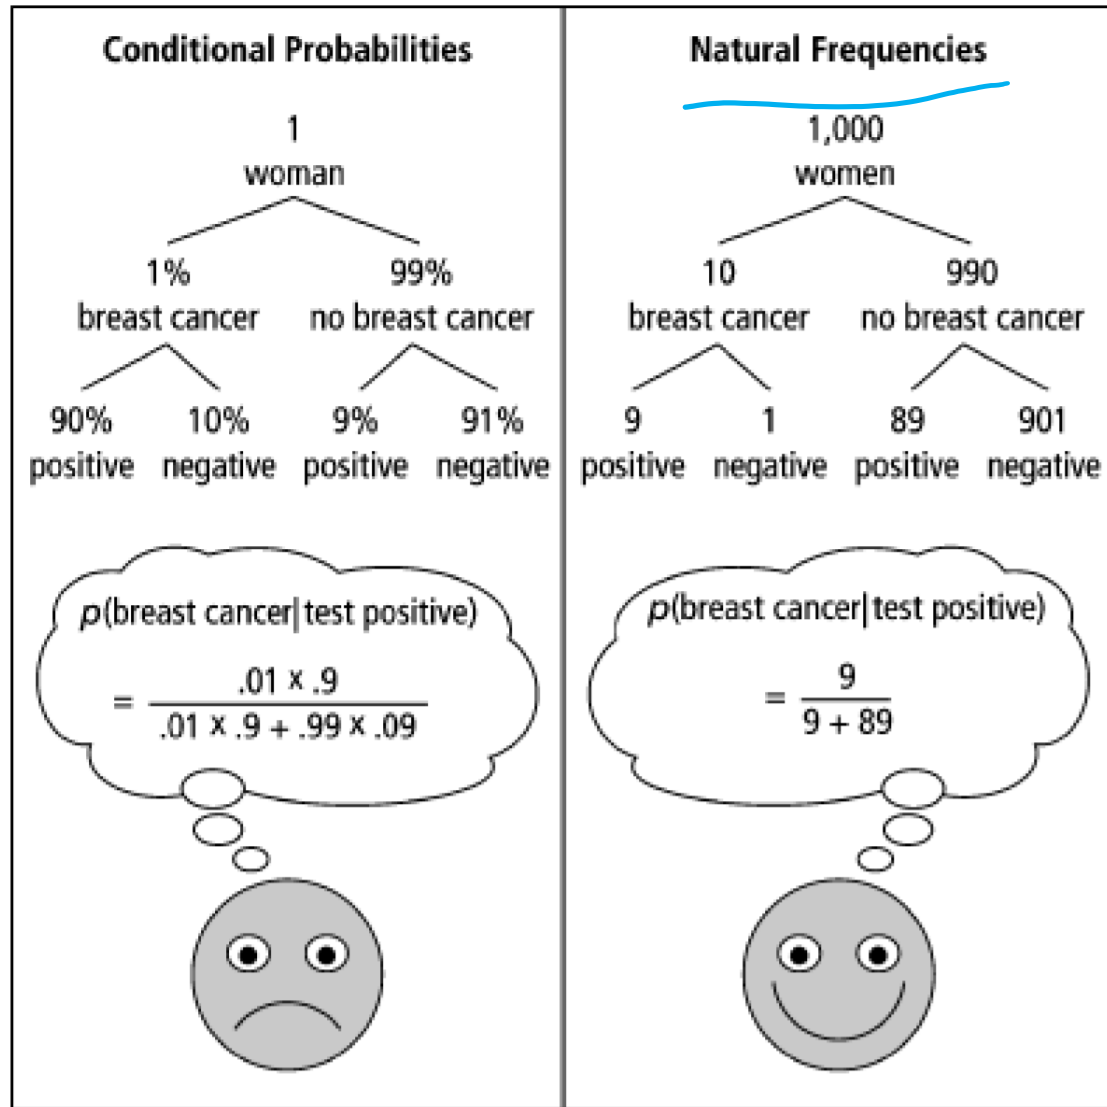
Conditional Probabilities

1
woman

1%
breast cancer

99%
no breast cancer

90%
positive

10%
negative

9%
positive

91%
negative

$p$(breast cancer|test positive)

$= \frac{.01 \times .9}{.01 \times .9 + .99 \times .09}$

Natural Frequencies

1,000
women

10
breast cancer

990
no breast cancer

9
positive

1
negative

89
positive

901
negative

$p$(breast cancer|test positive)

$= \frac{9}{9 + 89}$